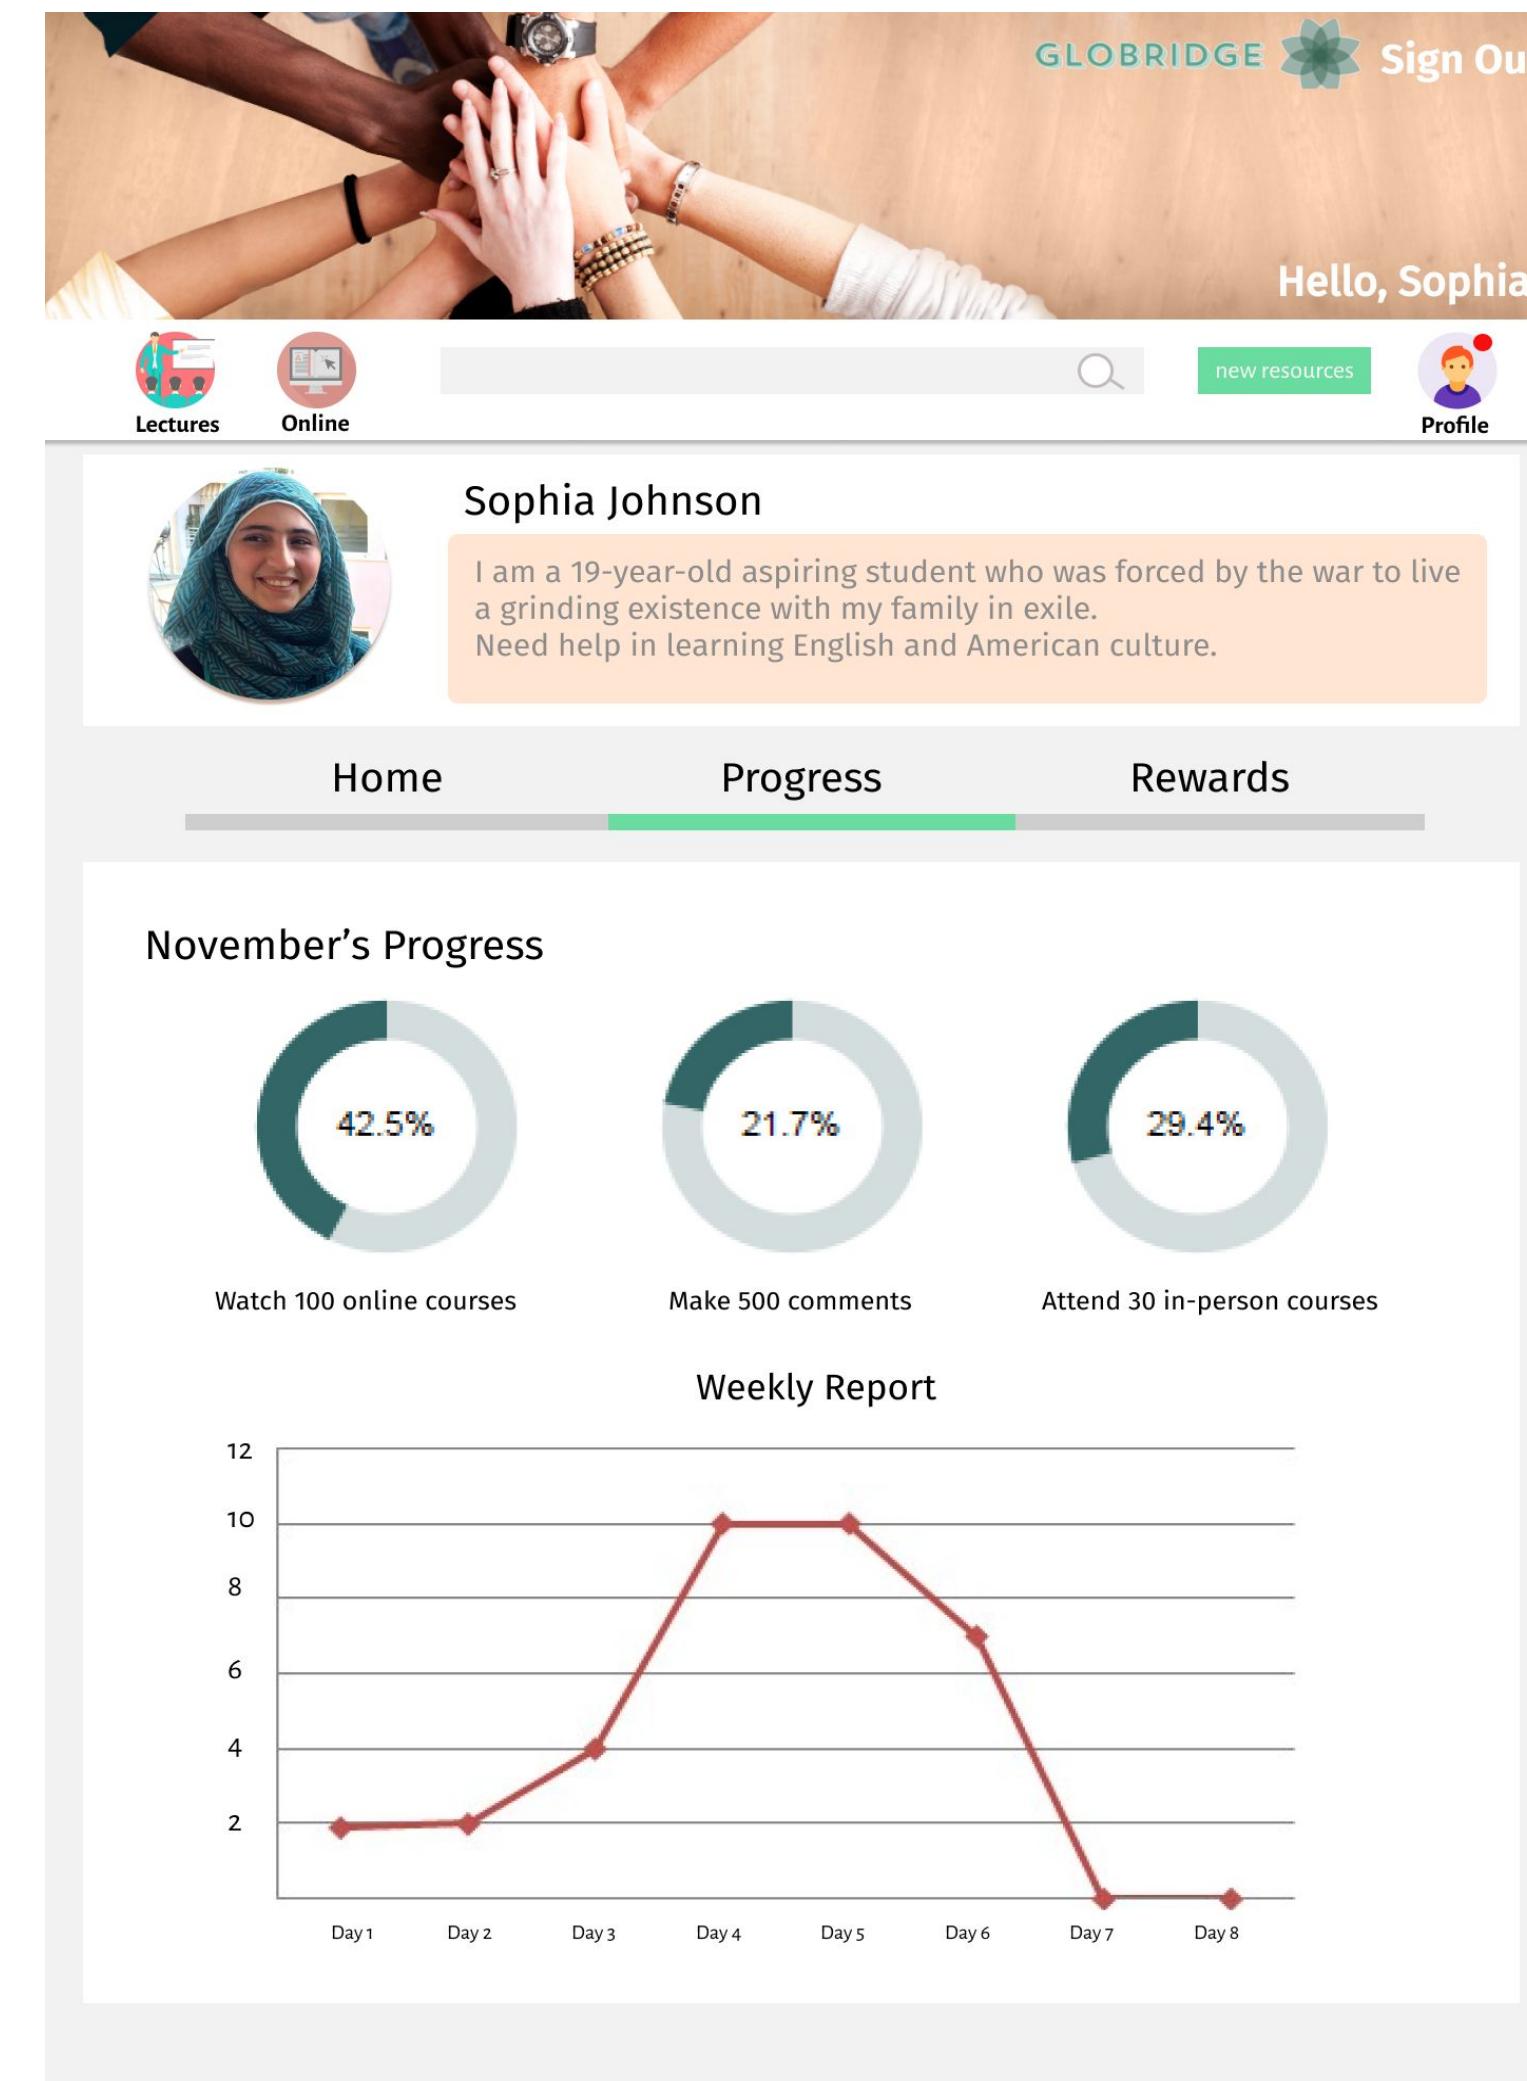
GLOBRIDGE Sign Ou

Hello, Sophia

Lectures Online

new resources

Profile

Sophia Johnson

I am a 19-year-old aspiring student who was forced by the war to live a grinding existence with my family in exile.
Need help in learning English and American culture.

Home Progress Rewards

November's Progress

42.5%

Watch 100 online courses

21.7%

Make 500 comments

29.4%

Attend 30 in-person courses

Weekly Report

12
10
8
6
4
2

Day 1 Day 2 Day 3 Day 4 Day 5 Day 6 Day 7 Day 8